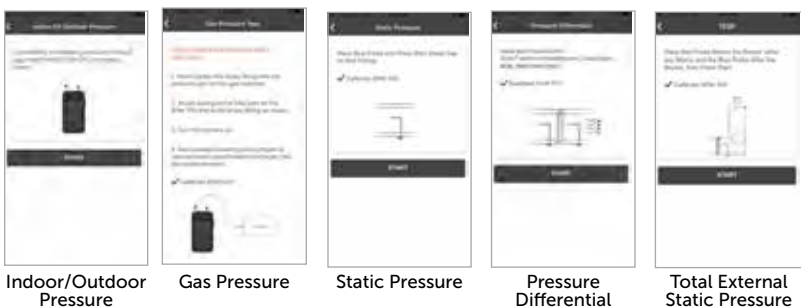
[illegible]

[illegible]

START

Gas Pressure Test

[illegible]

START

Static Pressure

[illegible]

START

Pressure Differential

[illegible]

START

TESP

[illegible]

START

Indoor/Outdoor Pressure

Gas Pressure

Static Pressure

Pressure Differential

Total External Static Pressure